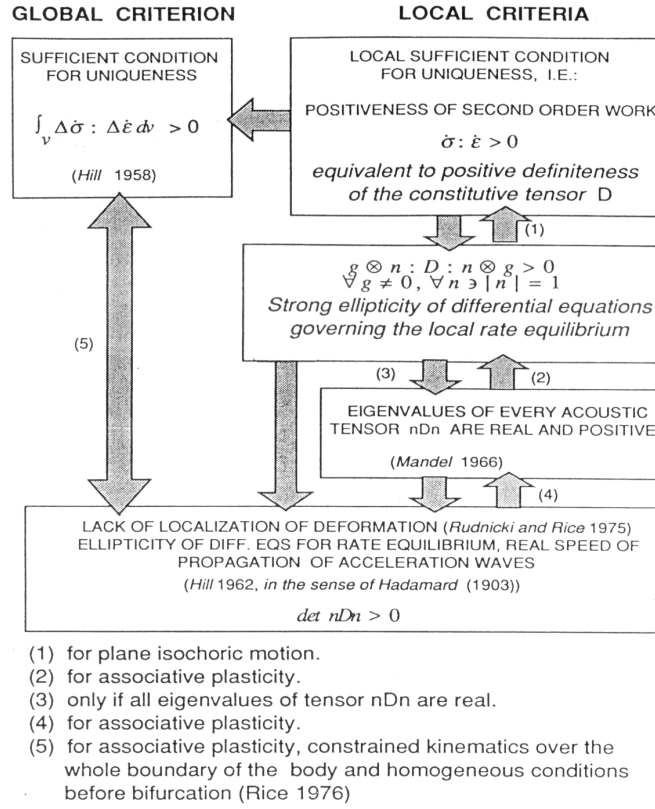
GLOBAL CRITERION

LOCAL CRITERIA

SUFFICIENT CONDITION FOR UNIQUENESS

$\int_V \Delta\dot{\sigma} : \Delta\dot{\varepsilon}\, dv > 0$

(Hill 1958)

LOCAL SUFFICIENT CONDITION FOR UNIQUENESS, I.E.:

POSITIVENESS OF SECOND ORDER WORK

$\dot{\sigma} : \dot{\varepsilon} > 0$

equivalent to positive definiteness of the constitutive tensor D

(1)

$g \otimes n : D : n \otimes g > 0$
$\forall g \neq 0, \forall n \ni |n| = 1$

Strong ellipticity of differential equations governing the local rate equilibrium

(5)

(3)

(2)

EIGENVALUES OF EVERY ACOUSTIC TENSOR nDn ARE REAL AND POSITIVE

(Mandel 1966)

(4)

LACK OF LOCALIZATION OF DEFORMATION (Rudnicki and Rice 1975)
ELLIPTICITY OF DIFF. EQS FOR RATE EQUILIBRIUM, REAL SPEED OF PROPAGATION OF ACCELERATION WAVES
(Hill 1962, in the sense of Hadamard (1903))

$det\ nDn > 0$

(1) for plane isochoric motion.
(2) for associative plasticity.
(3) only if all eigenvalues of tensor nDn are real.
(4) for associative plasticity.
(5) for associative plasticity, constrained kinematics over the whole boundary of the body and homogeneous conditions before bifurcation (Rice 1976)